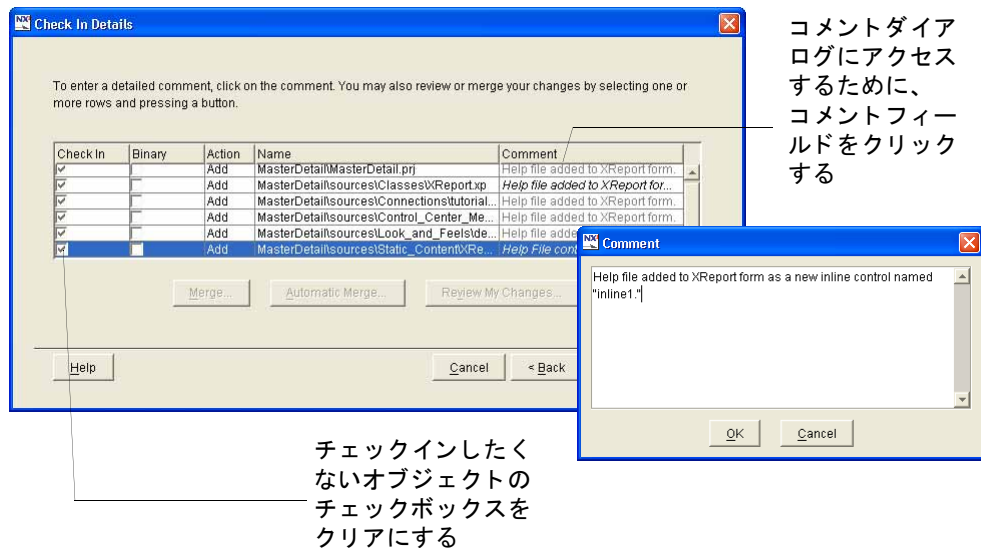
Check In Details

To enter a detailed comment, click on the comment. You may also review or merge your changes by selecting one or more rows and pressing a button.

| Check In | Binary | Action | Name | Comment |
|---|---|---|---|---|
| ☑ | ☐ | Add | MasterDetail\MasterDetail.prj | Help file added to XReport form. |
| ☑ | ☐ | Add | MasterDetail\sources\Classes\XReport.xp | Help file added to XReport for... |
| ☑ | ☐ | Add | MasterDetail\sources\Connections\tutorial... | Help file added to XReport form. |
| ☑ | ☐ | Add | MasterDetail\sources\Control_Center_Me... | Help file added to XReport form. |
| ☑ | ☐ | Add | MasterDetail\sources\Look_and_Feels\de... | Help file adde |
| ☑ | ☐ | Add | MasterDetail\sources\Static_Content\XRe... | Help File con |

Merge... Automatic Merge... Review My Changes...

Help Cancel < Back

コメントダイアログにアクセスするために、コメントフィールドをクリックする

Comment

Help file added to XReport form as a new inline control named "inline1."

OK Cancel

チェックインしたくないオブジェクトのチェックボックスをクリアにする